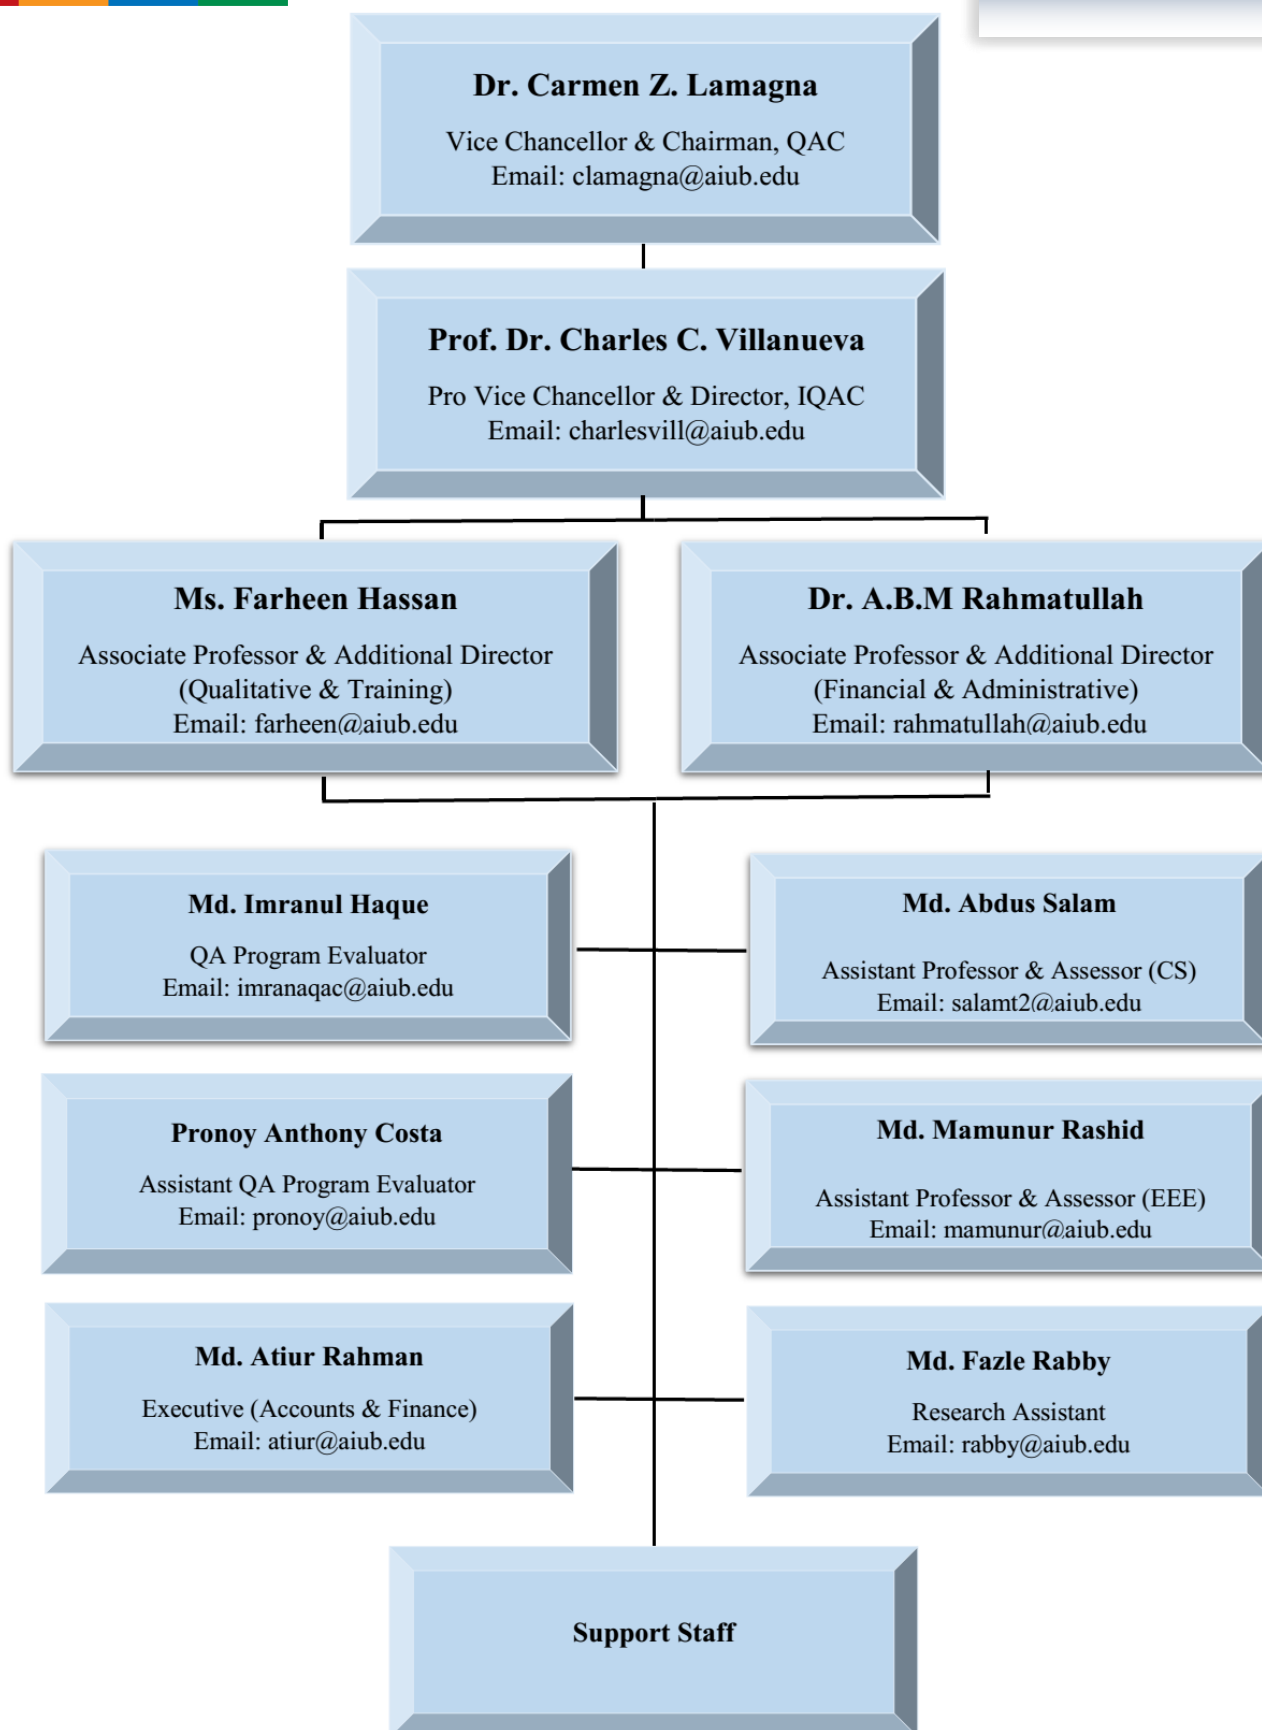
Dr. Carmen Z. Lamagna
Vice Chancellor & Chairman, QAC
Email: clamagna@aiub.edu

Prof. Dr. Charles C. Villanueva
Pro Vice Chancellor & Director, IQAC
Email: charlesvill@aiub.edu

Ms. Farheen Hassan
Associate Professor & Additional Director
(Qualitative & Training)
Email: farheen@aiub.edu

Dr. A.B.M Rahmatullah
Associate Professor & Additional Director
(Financial & Administrative)
Email: rahmatullah@aiub.edu

Md. Imranul Haque
QA Program Evaluator
Email: imranaqac@aiub.edu

Md. Abdus Salam
Assistant Professor & Assessor (CS)
Email: salamt2@aiub.edu

Pronoy Anthony Costa
Assistant QA Program Evaluator
Email: pronoy@aiub.edu

Md. Mamunur Rashid
Assistant Professor & Assessor (EEE)
Email: mamunur@aiub.edu

Md. Atiur Rahman
Executive (Accounts & Finance)
Email: atiur@aiub.edu

Md. Fazle Rabby
Research Assistant
Email: rabby@aiub.edu

Support Staff